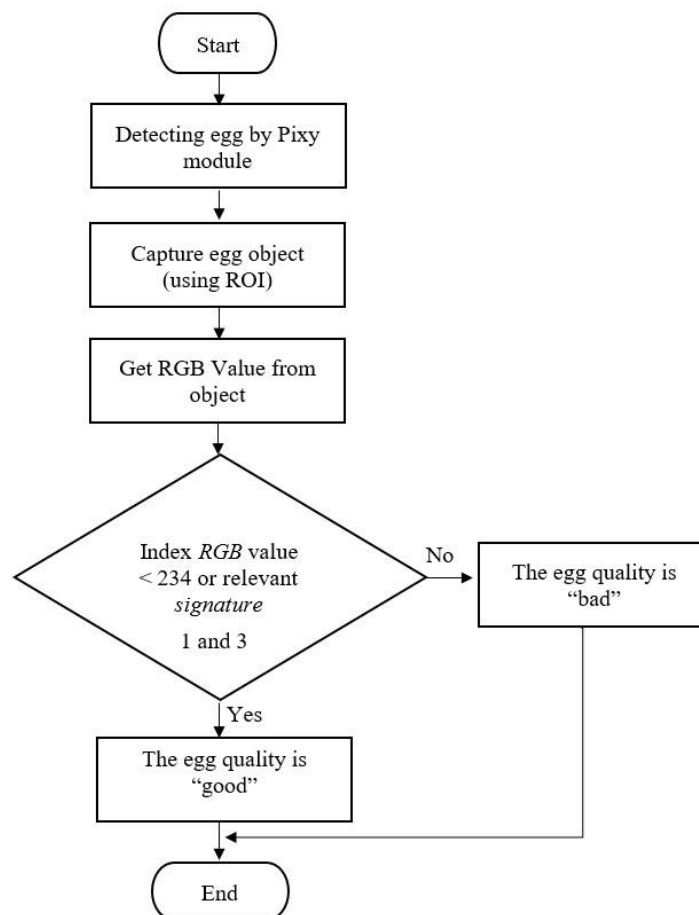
Start

Detecting egg by Pixy module

Capture egg object (using ROI)

Get RGB Value from object

Index *RGB* value < 234 or relevant *signature* 1 and 3

No

The egg quality is "bad"

Yes

The egg quality is "good"

End